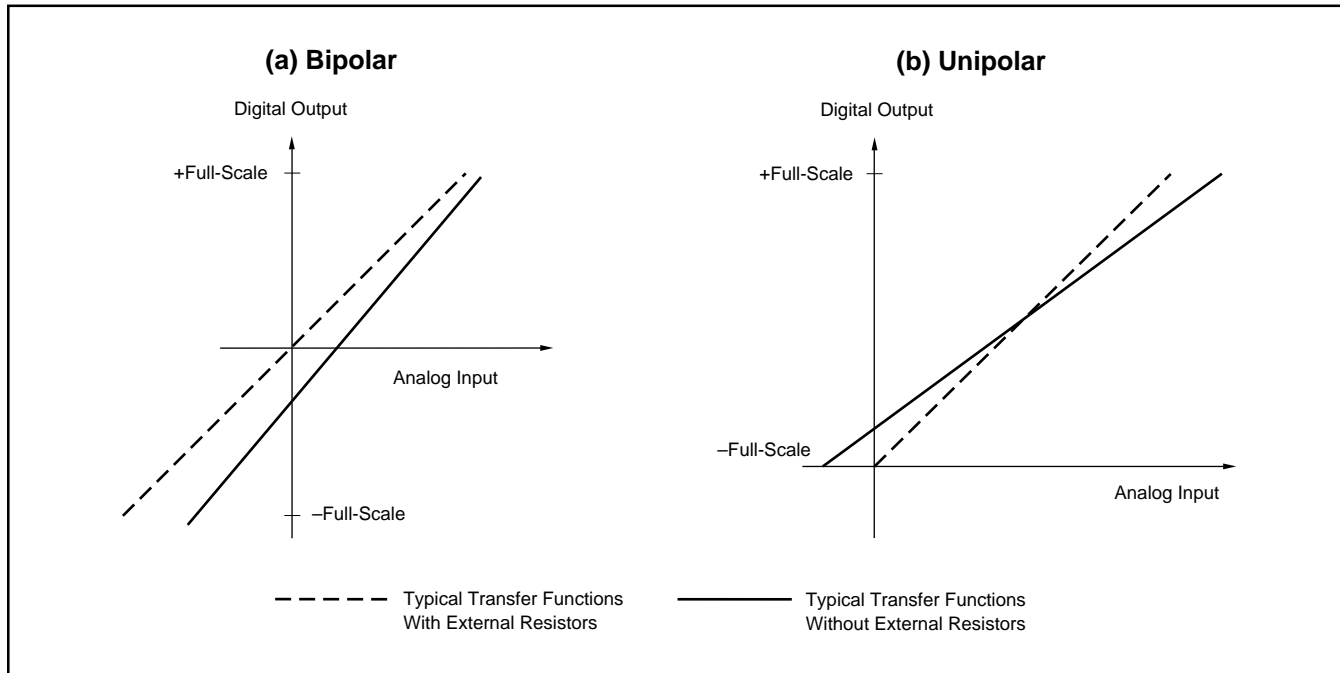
(a) Bipolar

Digital Output

+Full-Scale

Analog Input

–Full-Scale

(b) Unipolar

Digital Output

+Full-Scale

–Full-Scale

Analog Input

Typical Transfer Functions With External Resistors

Typical Transfer Functions Without External Resistors